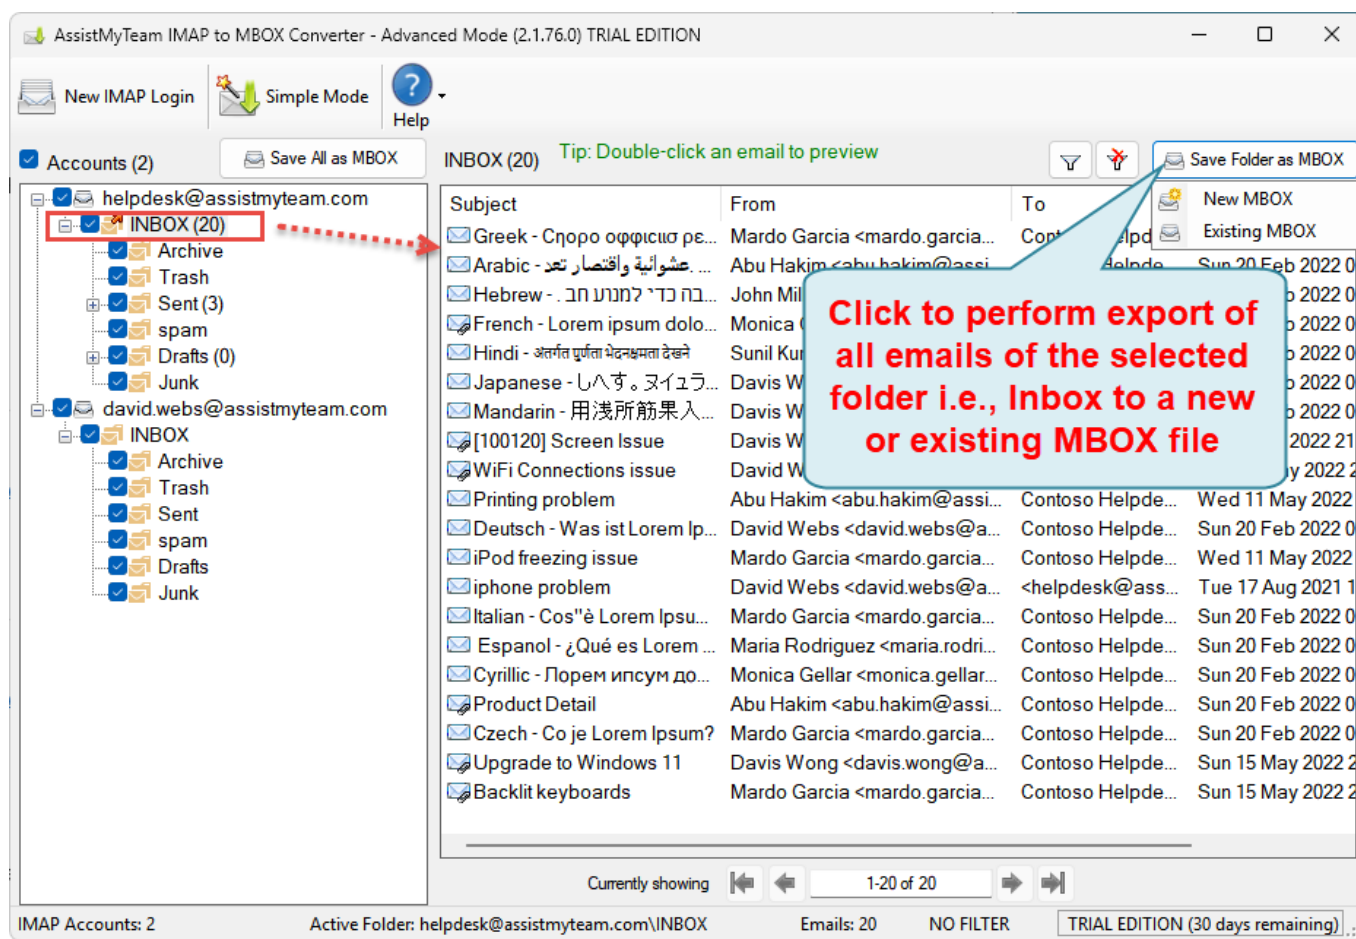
AssistMyTeam IMAP to MBOX Converter - Advanced Mode (2.1.76.0) TRIAL EDITION

New IMAP Login | Simple Mode | Help

Accounts (2) | Save All as MBOX | INBOX (20) | Tip: Double-click an email to preview | Save Folder as MBOX

New MBOX
Existing MBOX

helpdesk@assistmyteam.com
INBOX (20)
Archive
Trash
Sent (3)
spam
Drafts (0)
Junk
david.webs@assistmyteam.com
INBOX
Archive
Trash
Sent
spam
Drafts
Junk

| Subject | From | To | |
|---|---|---|---|
| Greek - Сnopo oφφιcιαu pe... | Mardo Garcia <mardo.garcia... | Con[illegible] | |
| Arabic - عشوائية والقصار تعد ... | Abu Hakim <abu.hakim@assi... | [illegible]elpde... | Sun 20 Feb 2022 0 |
| Hebrew - . בה כדי למנוע חנ... | John Mil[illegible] | | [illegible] 2022 0 |
| French - Lorem ipsum dolo... | Monica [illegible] | | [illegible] 2022 0 |
| Hindi - अंतर्गत पूर्णता भेदक्षमता देखने | Sunil Kur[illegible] | | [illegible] 2022 0 |
| Japanese - しへす。ヌイユラ... | Davis W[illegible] | | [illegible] 2022 0 |
| Mandarin - 用浅所筋果入... | Davis W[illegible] | | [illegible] 2022 0 |
| [100120] Screen Issue | Davis W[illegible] | | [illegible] 2022 21 |
| WiFi Connections issue | David W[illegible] | | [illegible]y 2022 2 |
| Printing problem | Abu Hakim <abu.hakim@assi... | Contoso Helpde... | Wed 11 May 2022 |
| Deutsch - Was ist Lorem Ip... | David Webs <david.webs@a... | Contoso Helpde... | Sun 20 Feb 2022 0 |
| iPod freezing issue | Mardo Garcia <mardo.garcia... | Contoso Helpde... | Wed 11 May 2022 |
| iphone problem | David Webs <david.webs@a... | <helpdesk@ass... | Tue 17 Aug 2021 1 |
| Italian - Cos"è Lorem Ipsu... | Mardo Garcia <mardo.garcia... | Contoso Helpde... | Sun 20 Feb 2022 0 |
| Espanol - ¿Qué es Lorem ... | Maria Rodriguez <maria.rodri... | Contoso Helpde... | Sun 20 Feb 2022 0 |
| Cyrillic - Лорем ипсум до... | Monica Gellar <monica.gellar... | Contoso Helpde... | Sun 20 Feb 2022 0 |
| Product Detail | Abu Hakim <abu.hakim@assi... | Contoso Helpde... | Sun 20 Feb 2022 0 |
| Czech - Co je Lorem Ipsum? | Mardo Garcia <mardo.garcia... | Contoso Helpde... | Sun 20 Feb 2022 0 |
| Upgrade to Windows 11 | Davis Wong <davis.wong@a... | Contoso Helpde... | Sun 15 May 2022 2 |
| Backlit keyboards | Mardo Garcia <mardo.garcia... | Contoso Helpde... | Sun 15 May 2022 2 |

Click to perform export of all emails of the selected folder i.e., Inbox to a new or existing MBOX file

Currently showing 1-20 of 20

IMAP Accounts: 2 | Active Folder: helpdesk@assistmyteam.com\INBOX | Emails: 20 | NO FILTER | TRIAL EDITION (30 days remaining)